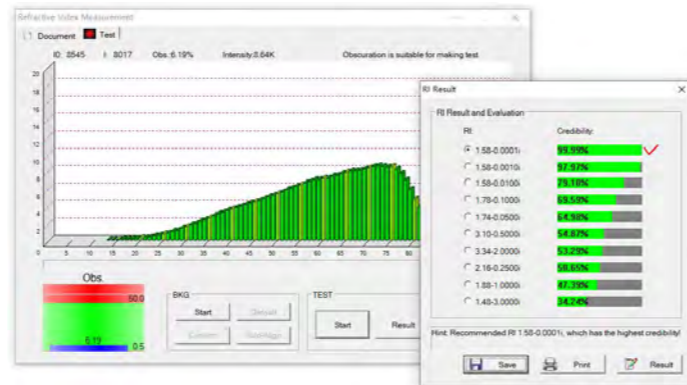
Refractive Index Measurement

Document Test

ID: 3545 I: 8017 Obs.:6.19% Intensity:0.64K Obscuration is suitable for making test

20
18
16
14
12
10
8
6
4
2
0

0 5 10 15 20 25 30 35 40 45 50 55 60 65 70 75 80

Obs.

50.0

6.19

0.5

BKG

Start

Cancel

TEST

Start

Result

RI Result

RI Result and Evaluation

RI Credibility

| RI | Credibility |
|---|---|
| 1.58-0.0001i | 99.99% |
| 1.58-0.0010i | 97.97% |
| 1.58-0.0100i | 79.18% |
| 1.78-0.1000i | 69.59% |
| 1.74-0.0500i | 64.98% |
| 3.10-0.5000i | 54.87% |
| 3.34-2.0000i | 53.29% |
| 2.16-0.2500i | 50.65% |
| 1.88-1.0000i | 47.39% |
| 1.48-3.0000i | 34.24% |

Hint: Recommended RI 1.58-0.0001i, which has the highest credibility!

Save Print Result